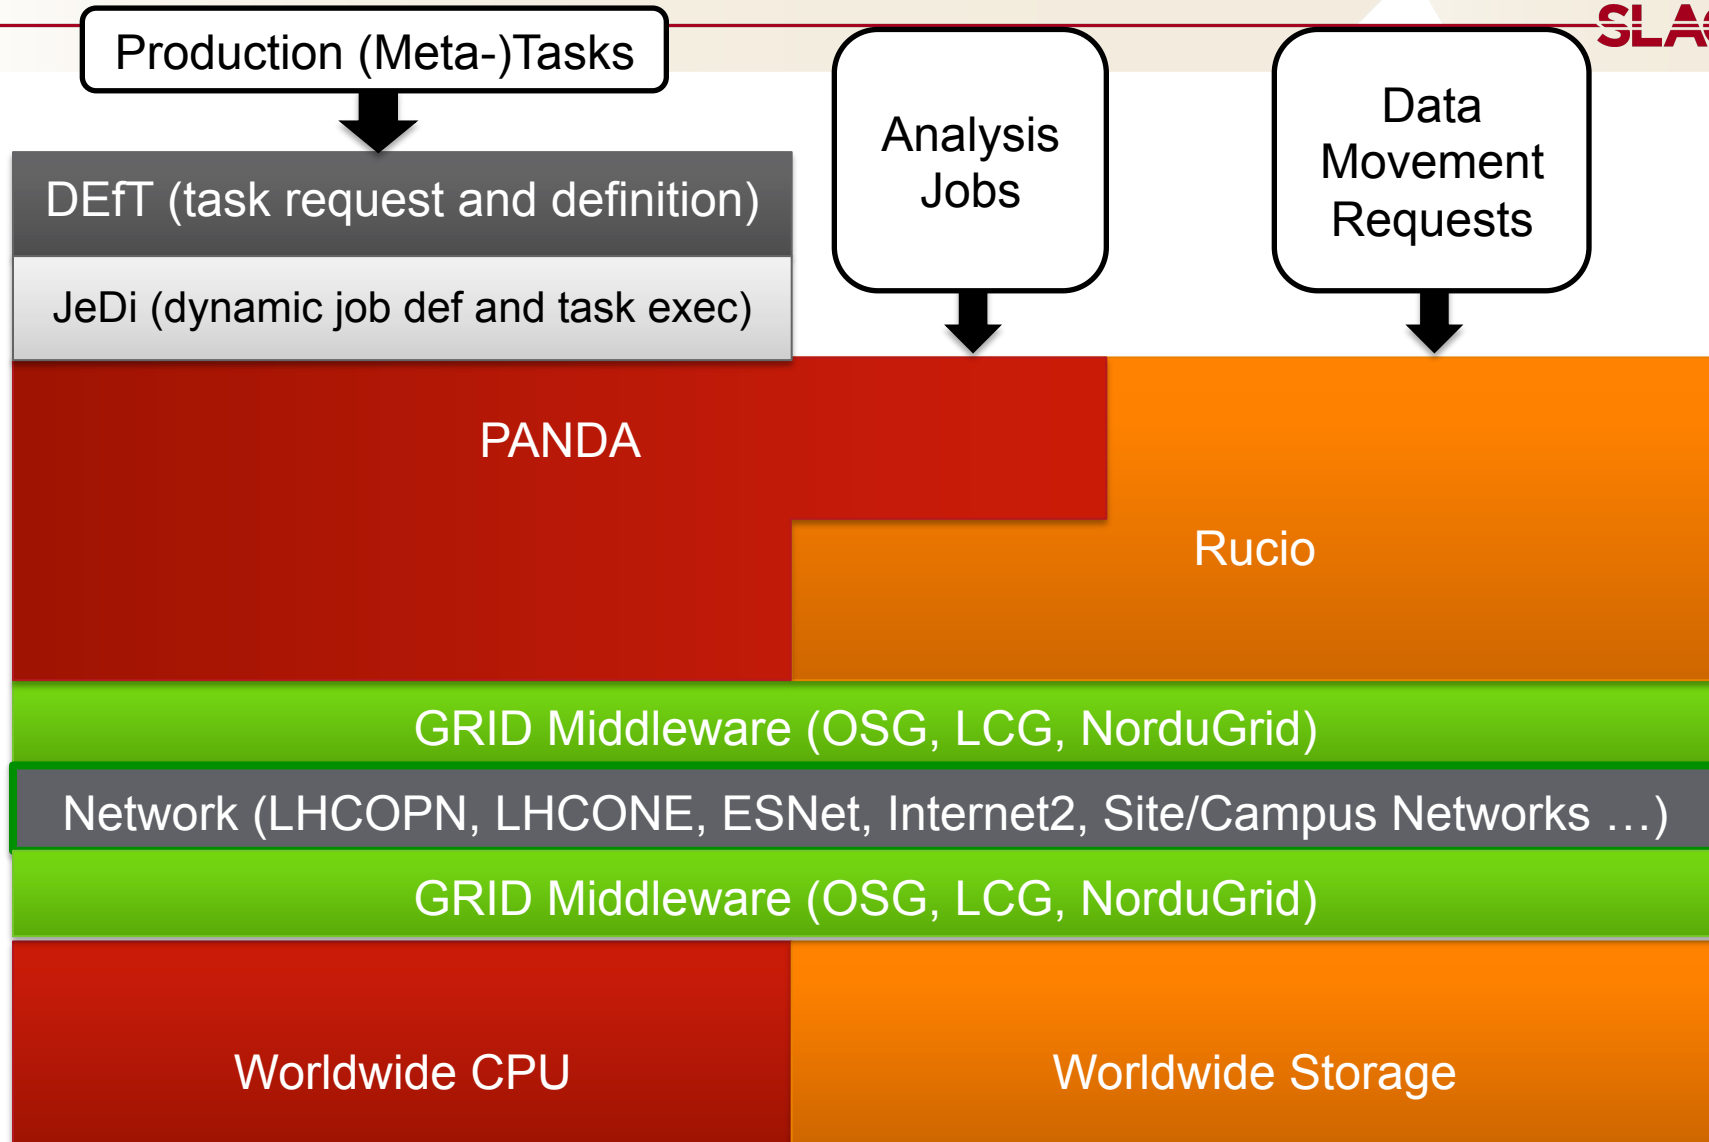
SLA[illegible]

Production (Meta-)Tasks

Analysis Jobs

Data Movement Requests

DEfT (task request and definition)

JeDi (dynamic job def and task exec)

PANDA

Rucio

GRID Middleware (OSG, LCG, NorduGrid)

Network (LHCOPN, LHCONE, ESNet, Internet2, Site/Campus Networks …)

GRID Middleware (OSG, LCG, NorduGrid)

Worldwide CPU

Worldwide Storage